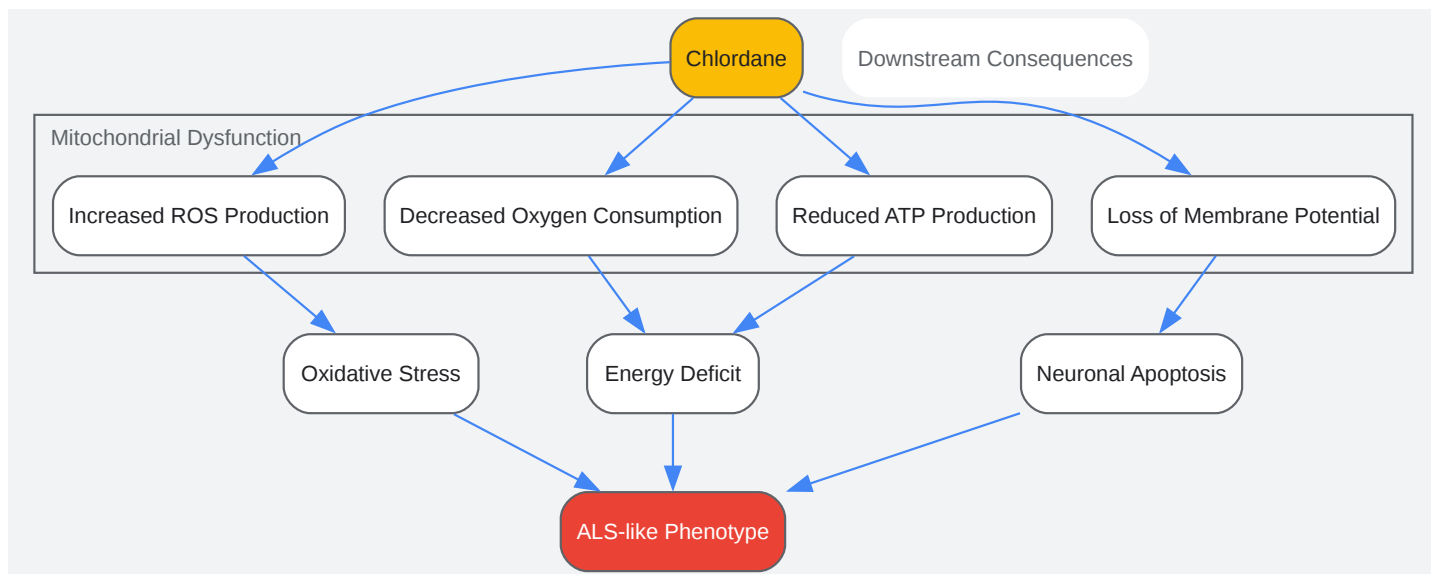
Chlordane

Downstream Consequences

Mitochondrial Dysfunction

Increased ROS Production

Decreased Oxygen Consumption

Reduced ATP Production

Loss of Membrane Potential

Oxidative Stress

Energy Deficit

Neuronal Apoptosis

ALS-like Phenotype